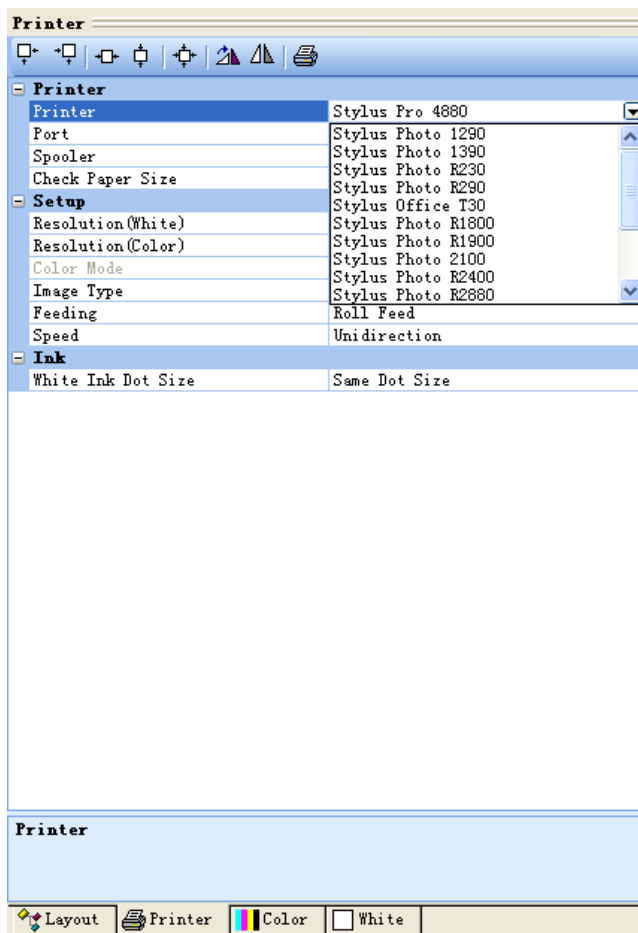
Printer

Printer

| Printer | Stylus Pro 4880 |
|---|---|
| Port | Stylus Photo 1290 |
| Spooler | Stylus Photo 1390 |
| Check Paper Size | Stylus Photo R230 |
| | Stylus Photo R290 |
| | Stylus Office T30 |
| | Stylus Photo R1800 |
| | Stylus Photo R1900 |
| | Stylus Photo 2100 |
| | Stylus Photo R2400 |
| | Stylus Photo R2880 |

Setup

Resolution(White)
Resolution(Color)
Color Mode
Image Type

| Feeding | Roll Feed |
|---|---|
| Speed | Unidirection |

Ink

| White Ink Dot Size | Same Dot Size |
|---|---|

Printer

Layout Printer Color White